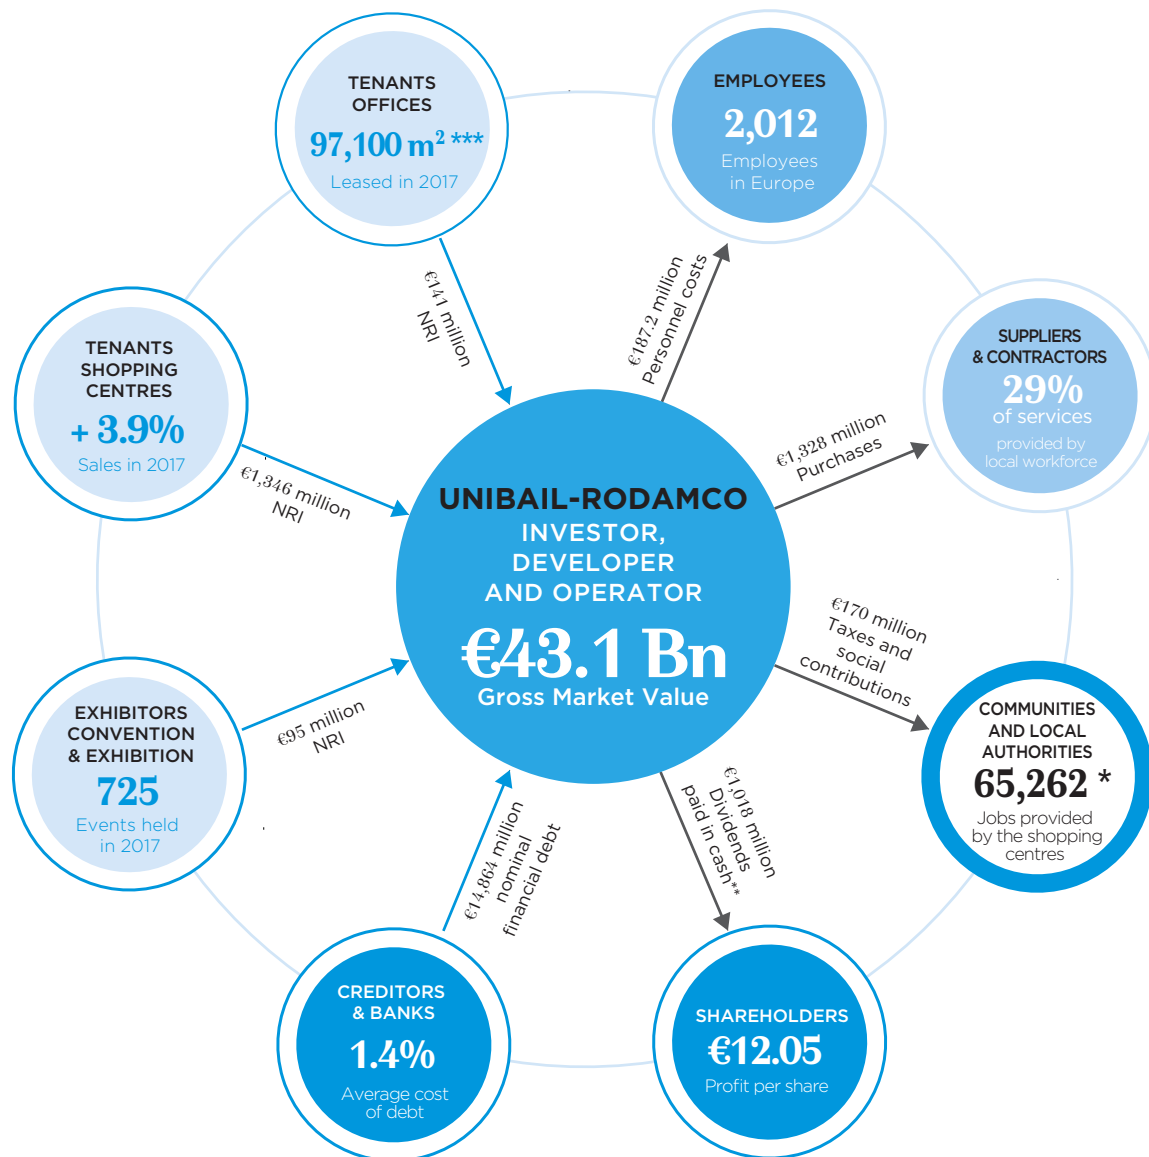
TENANTS OFFICES
97,100 m$^{2}$ ***
Leased in 2017

EMPLOYEES
2,012
Employees in Europe

€141 million NRI

€187.2 million Personnel costs

TENANTS SHOPPING CENTRES
+ 3.9%
Sales in 2017

SUPPLIERS & CONTRACTORS
29%
of services
provided by local workforce

€1,346 million NRI

€1,328 million Purchases

UNIBAIL-RODAMCO
INVESTOR, DEVELOPER AND OPERATOR
€43.1 Bn
Gross Market Value

€170 million Taxes and social contributions

EXHIBITORS CONVENTION & EXHIBITION
725
Events held in 2017

€95 million NRI

COMMUNITIES AND LOCAL AUTHORITIES
65,262 *
Jobs provided by the shopping centres

€14,864 million nominal financial debt

€1,018 million Dividends paid in cash**

CREDITORS & BANKS
1.4%
Average cost of debt

SHAREHOLDERS
€12.05
Profit per share